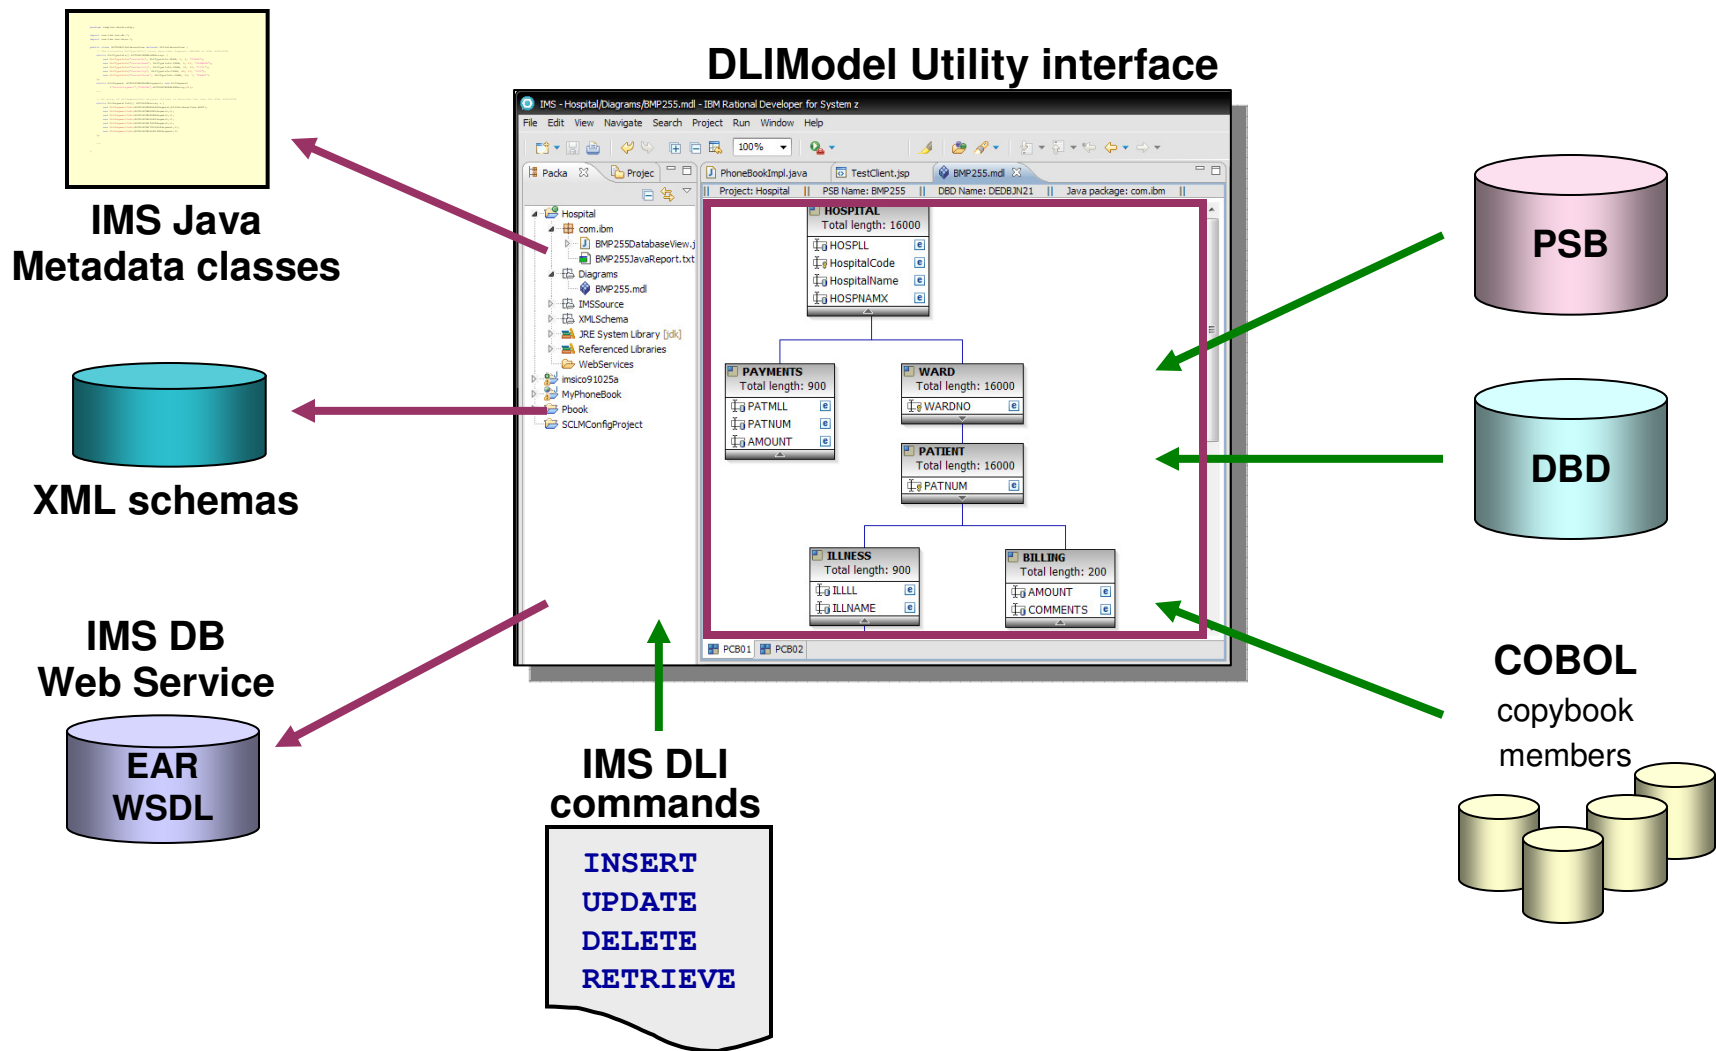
DLIModel Utility interface

IMS Java
Metadata classes

XML schemas

IMS DB
Web Service

EAR
WSDL

IMS - Hospital/Diagrams/BMP255.mdl - IBM Rational Developer for System z

File Edit View Navigate Search Project Run Window Help

100%

Packa Projec

Hospital
com.ibm
BMP255DatabaseView.j
BMP255JavaReport.txt
Diagrams
BMP255.mdl
IMSSource
XMLSchema
JRE System Library [jdk]
Referenced Libraries
WebServices
imsico91025a
MyPhoneBook
Pbook
SCLMConfigProject

PhoneBookImpl.java TestClient.jsp BMP255.mdl

Project: Hospital PSB Name: BMP255 DBD Name: DEDBJN21 Java package: com.ibm

HOSPITAL
Total length: 16000
HOSPLL
HospitalCode
HospitalName
HOSPNAMX

PAYMENTS
Total length: 900
PATMLL
PATNUM
AMOUNT

WARD
Total length: 16000
WARDNO

PATIENT
Total length: 16000
PATNUM

ILLNESS
Total length: 900
ILLLL
ILLNAME

BILLING
Total length: 200
AMOUNT
COMMENTS

PCB01 PCB02

IMS DLI
commands

INSERT
UPDATE
DELETE
RETRIEVE

PSB

DBD

COBOL
copybook
members